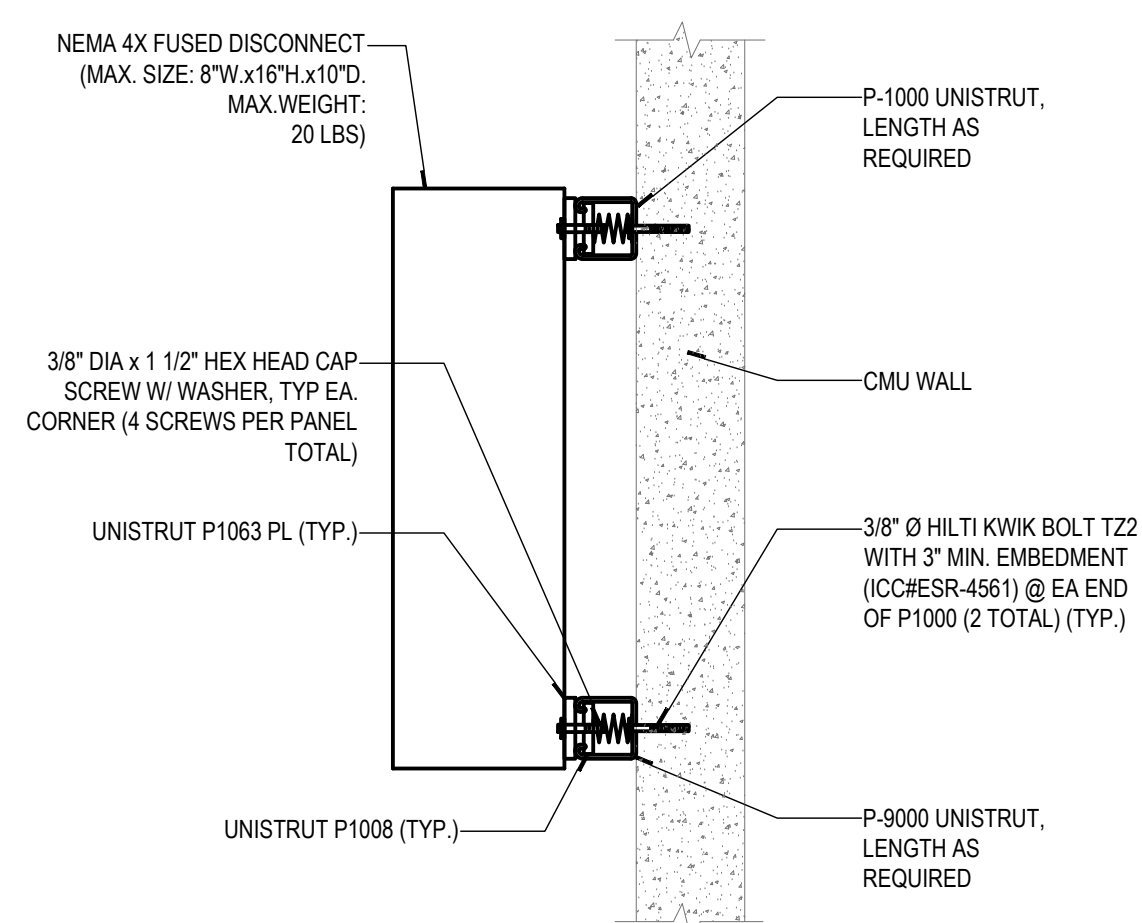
NEMA 4X FUSED DISCONNECT (MAX. SIZE: 8"W.x16"H.x10"D. MAX.WEIGHT: 20 LBS)

P-1000 UNISTRUT, LENGTH AS REQUIRED

3/8" DIA x 1 1/2" HEX HEAD CAP SCREW W/ WASHER, TYP EA. CORNER (4 SCREWS PER PANEL TOTAL)

CMU WALL

UNISTRUT P1063 PL (TYP.)

3/8" Ø HILTI KWIK BOLT TZ2 WITH 3" MIN. EMBEDMENT (ICC#ESR-4561) @ EA END OF P1000 (2 TOTAL) (TYP.)

UNISTRUT P1008 (TYP.)

P-9000 UNISTRUT, LENGTH AS REQUIRED